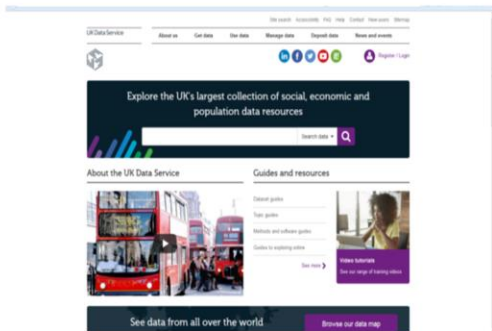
Site search Accessibility FAQ Help Contact How to cite Sitemap

UK Data Service

About us Get data Use data Manage data Deposit data News and events

Register / Login

Explore the UK's largest collection of social, economic and population data resources

Search data

About the UK Data Service

Guides and resources

Dataset guides

Topic guides

Methods and software guides

Guides to exploring online

See more

Video tutorials

See our range of training videos

See data from all over the world

Browse our data map